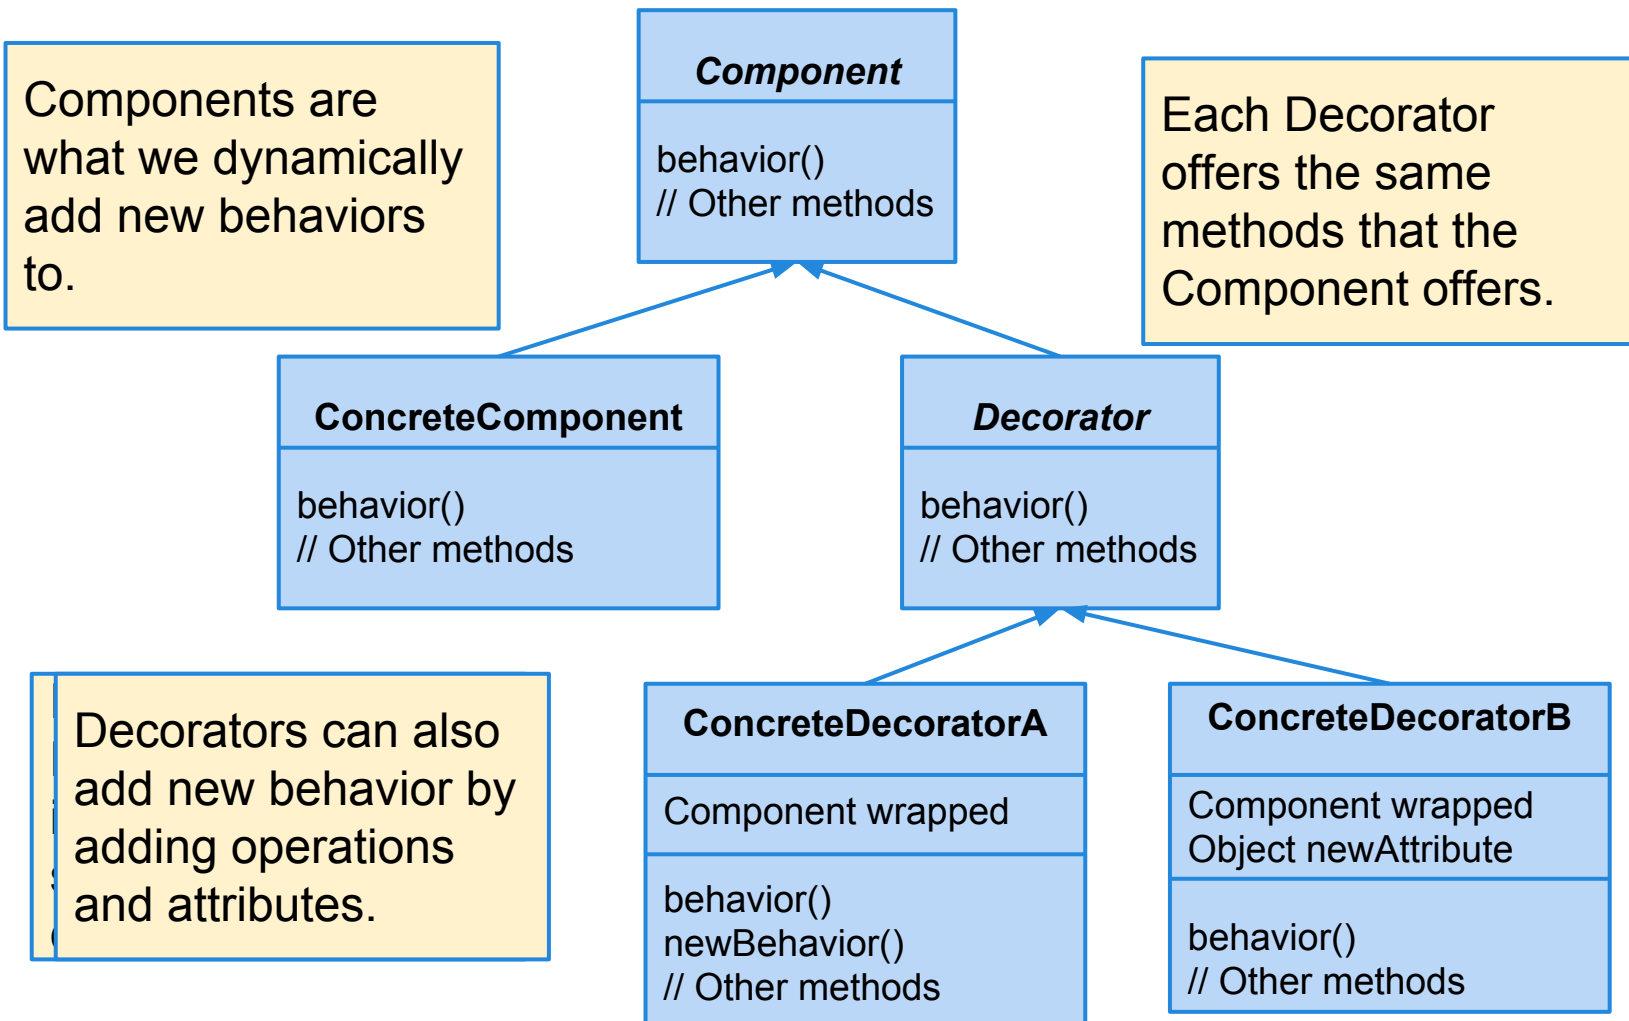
Components are what we dynamically add new behaviors to.

Component

behavior()
// Other methods

Each Decorator offers the same methods that the Component offers.

ConcreteComponent

behavior()
// Other methods

Decorator

behavior()
// Other methods

Decorators can also add new behavior by adding operations and attributes.

ConcreteDecoratorA

Component wrapped

behavior()
newBehavior()
// Other methods

ConcreteDecoratorB

Component wrapped
Object newAttribute

behavior()
// Other methods